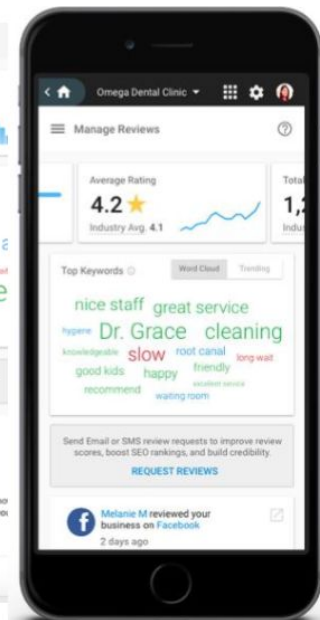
Omega Dental Clinic

Manage Reviews

Average Rating
4.2
Industry Avg. 4.1

Total
1,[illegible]
Indu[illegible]

Top Keywords

Word Cloud
Trending

nice staff great service
hygiene Dr. Grace cleaning
knowledgeable slow root canal long wait
good kids happy friendly excellent service
recommend waiting room

Send Email or SMS review requests to improve review scores, boost SEO rankings, and build credibility.

REQUEST REVIEWS

Melanie M reviewed your business on Facebook
2 days ago